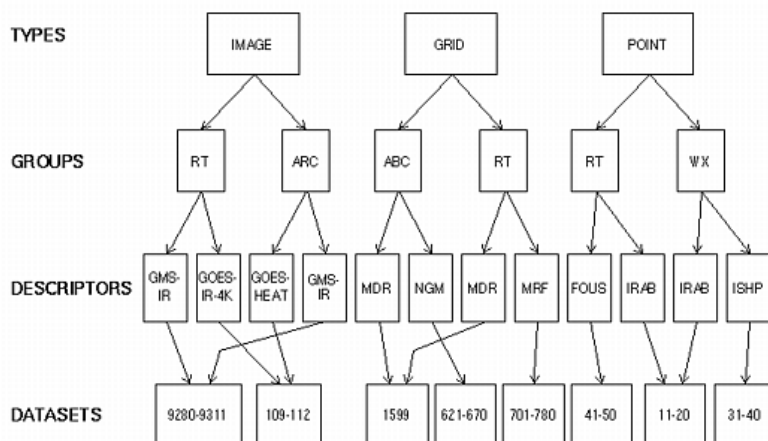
TYPES

IMAGE

GRID

POINT

GROUPS

RT

ARC

ABC

RT

RT

WX

DESCRIPTORS

GMS-IR

GOES-IR-4K

GOES-HEAT

GMS-IR

MDR

NGM

MDR

MRF

FOUS

IRAB

IRAB

ISHP

DATASETS

9280-9311

109-112

1599

621-670

701-780

41-50

11-20

31-40